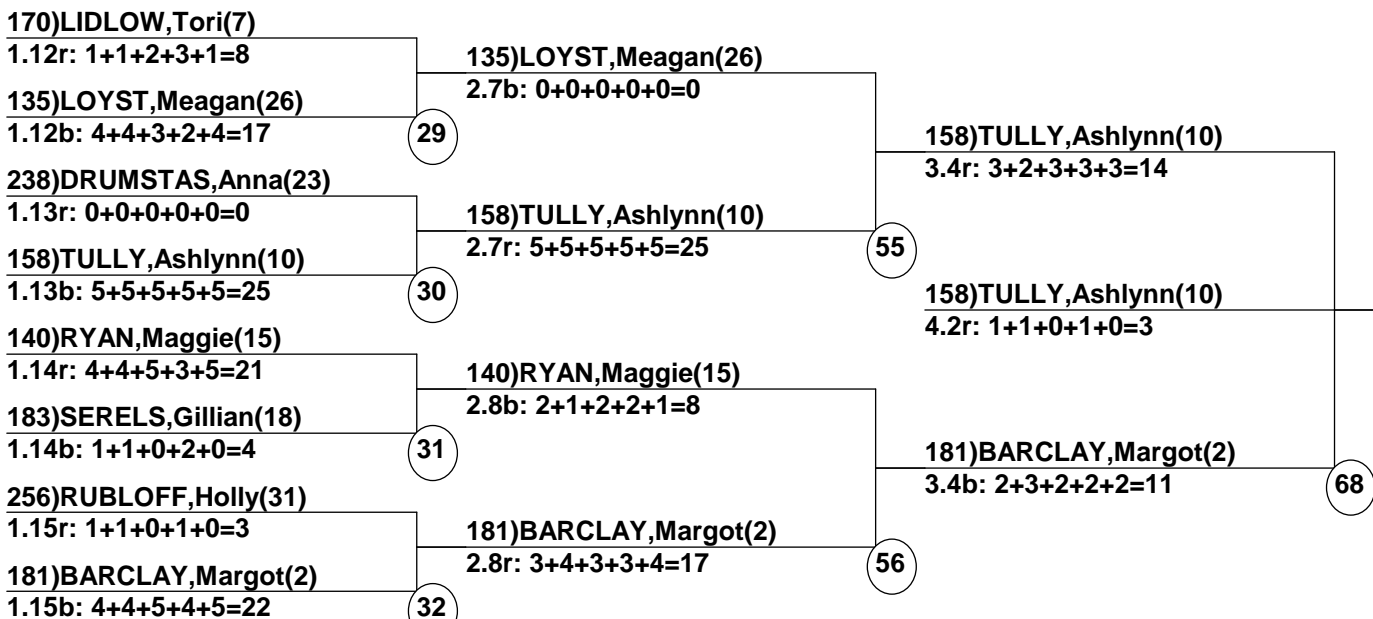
170)LIDLOW,Tori(7)
1.12r: 1+1+2+3+1=8

135)LOYST,Meagan(26)
1.12b: 4+4+3+2+4=17

29

238)DRUMSTAS,Anna(23)
1.13r: 0+0+0+0+0=0

158)TULLY,Ashlynn(10)
1.13b: 5+5+5+5+5=25

30

140)RYAN,Maggie(15)
1.14r: 4+4+5+3+5=21

183)SERELS,Gillian(18)
1.14b: 1+1+0+2+0=4

31

256)RUBLOFF,Holly(31)
1.15r: 1+1+0+1+0=3

181)BARCLAY,Margot(2)
1.15b: 4+4+5+4+5=22

32

135)LOYST,Meagan(26)
2.7b: 0+0+0+0+0=0

158)TULLY,Ashlynn(10)
2.7r: 5+5+5+5+5=25

55

140)RYAN,Maggie(15)
2.8b: 2+1+2+2+1=8

181)BARCLAY,Margot(2)
2.8r: 3+4+3+3+4=17

56

158)TULLY,Ashlynn(10)
3.4r: 3+2+3+3+3=14

181)BARCLAY,Margot(2)
3.4b: 2+3+2+2+2=11

68

158)TULLY,Ashlynn(10)
4.2r: 1+1+0+1+0=3